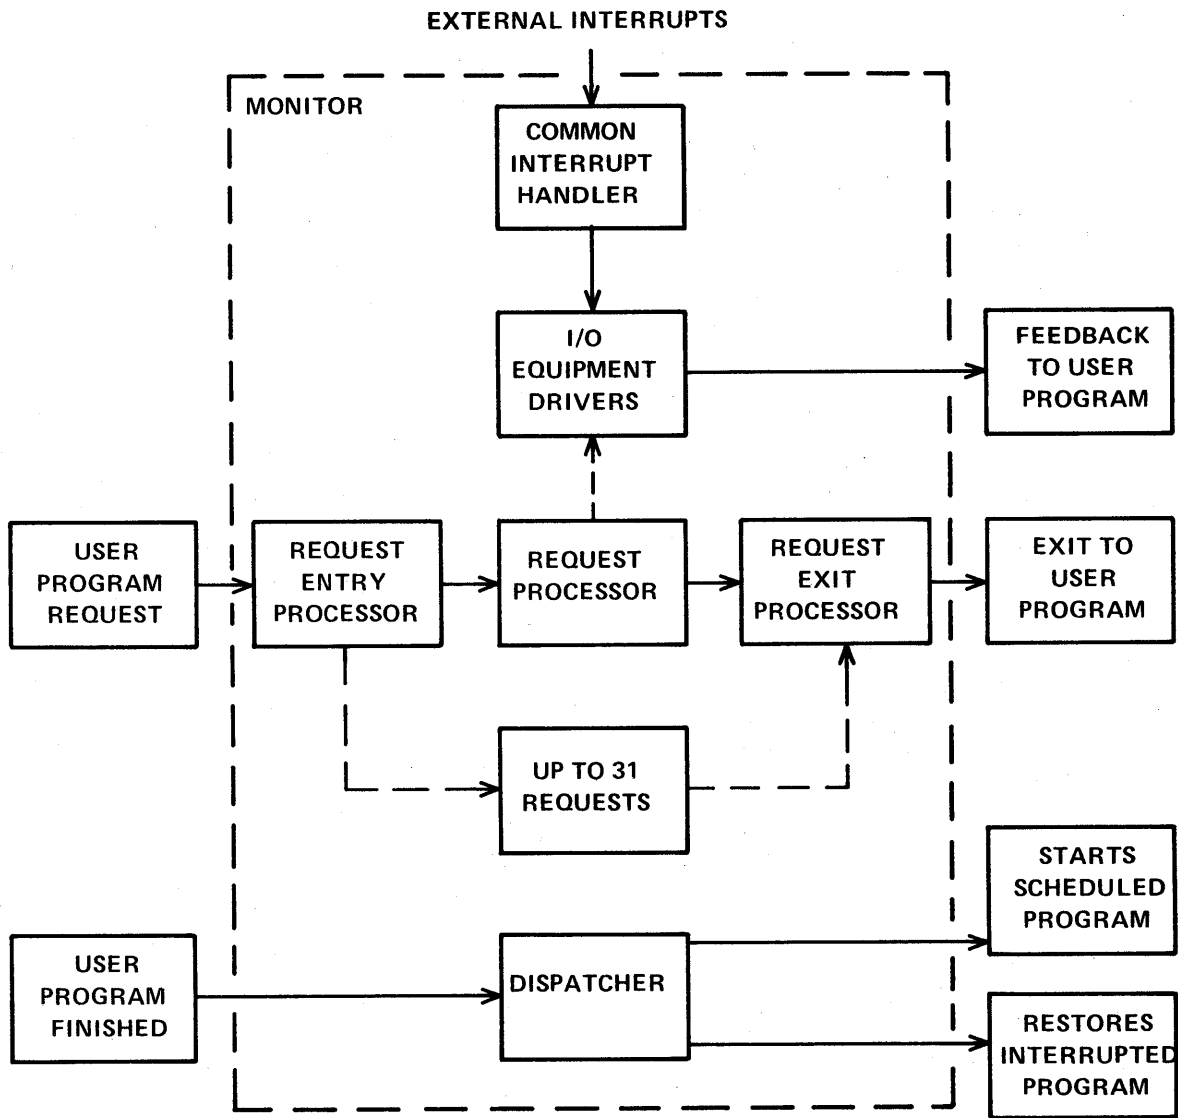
EXTERNAL INTERRUPTS

MONITOR

COMMON INTERRUPT HANDLER

I/O EQUIPMENT DRIVERS

FEEDBACK TO USER PROGRAM

USER PROGRAM REQUEST

REQUEST ENTRY PROCESSOR

REQUEST PROCESSOR

REQUEST EXIT PROCESSOR

EXIT TO USER PROGRAM

UP TO 31 REQUESTS

STARTS SCHEDULED PROGRAM

USER PROGRAM FINISHED

DISPATCHER

RESTORES INTERRUPTED PROGRAM